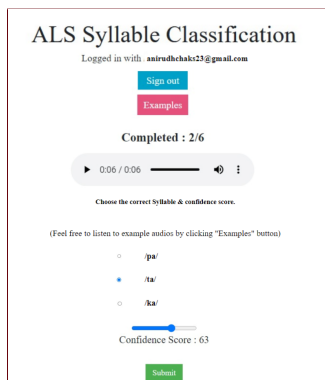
ALS Syllable Classification

Logged in with : anirudhchaks23@gmail.com

Sign out

Examples

Completed : 2/6

0:06 / 0:06

Choose the correct Syllable & confidence score.

(Feel free to listen to example audios by clicking "Examples" button)

/pa/

/ta/

/ka/

Confidence Score : 63

Submit